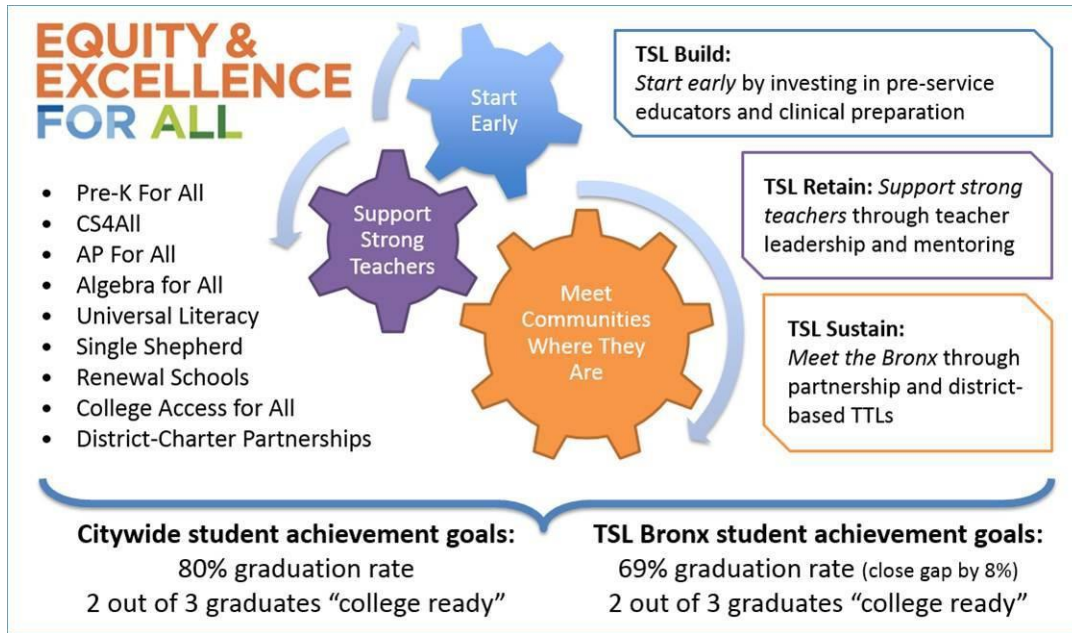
EQUITY & EXCELLENCE FOR ALL

- Pre-K For All
- CS4All
- AP For All
- Algebra for All
- Universal Literacy
- Single Shepherd
- Renewal Schools
- College Access for All
- District-Charter Partnerships

Start Early

Support Strong Teachers

Meet Communities Where They Are

**TSL Build:** *Start early* by investing in pre-service educators and clinical preparation

**TSL Retain:** *Support strong teachers* through teacher leadership and mentoring

**TSL Sustain:** *Meet the Bronx* through partnership and district-based TTLs

**Citywide student achievement goals:**
80% graduation rate
2 out of 3 graduates "college ready"

**TSL Bronx student achievement goals:**
69% graduation rate (close gap by 8%)
2 out of 3 graduates "college ready"